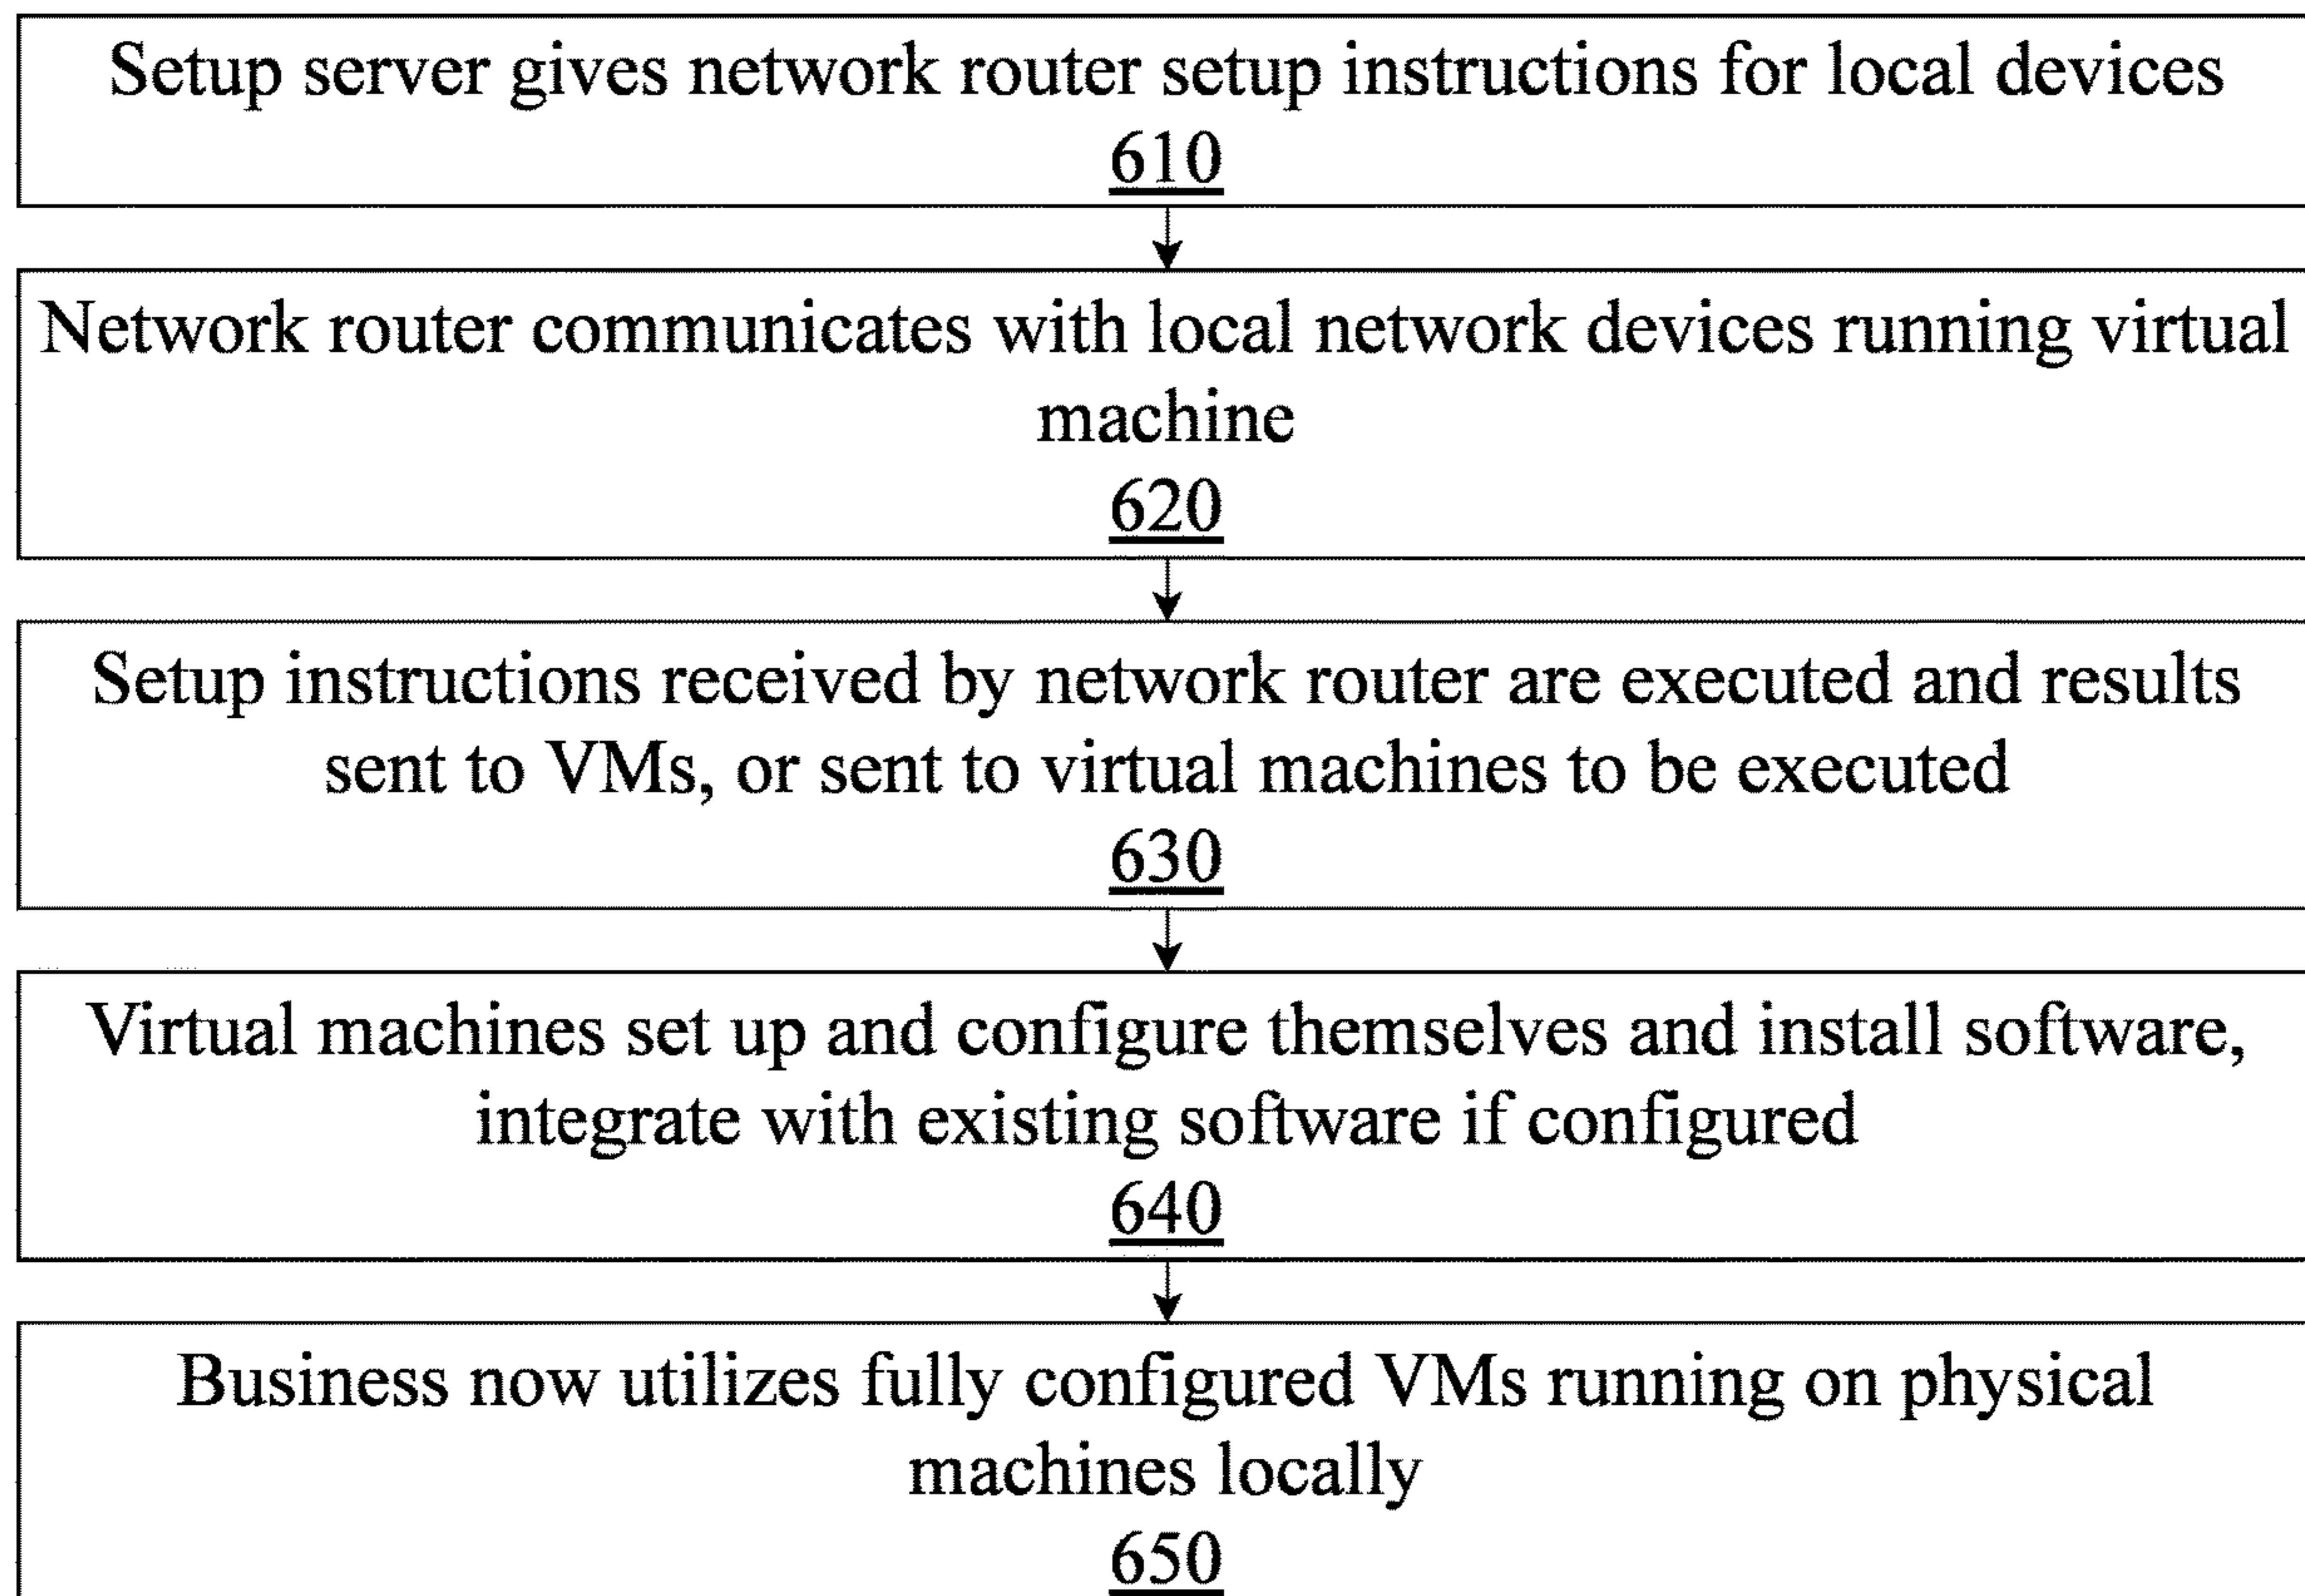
Setup server gives network router setup instructions for local devices
610

Network router communicates with local network devices running virtual machine
620

Setup instructions received by network router are executed and results sent to VMs, or sent to virtual machines to be executed
630

Virtual machines set up and configure themselves and install software, integrate with existing software if configured
640

Business now utilizes fully configured VMs running on physical machines locally
650